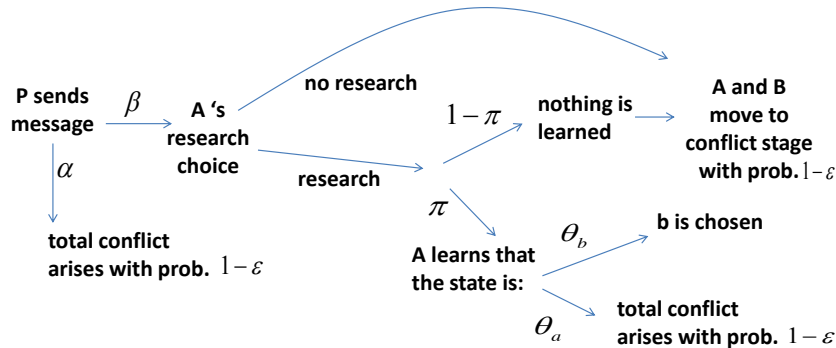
P sends message

$\beta$

A 's research choice

no research

A and B move to conflict stage with prob. $1-\varepsilon$

$1-\pi$

nothing is learned

research

$\alpha$

$\pi$

total conflict arises with prob. $1-\varepsilon$

A learns that the state is:

$\theta_b$

b is chosen

$\theta_a$

total conflict arises with prob. $1-\varepsilon$